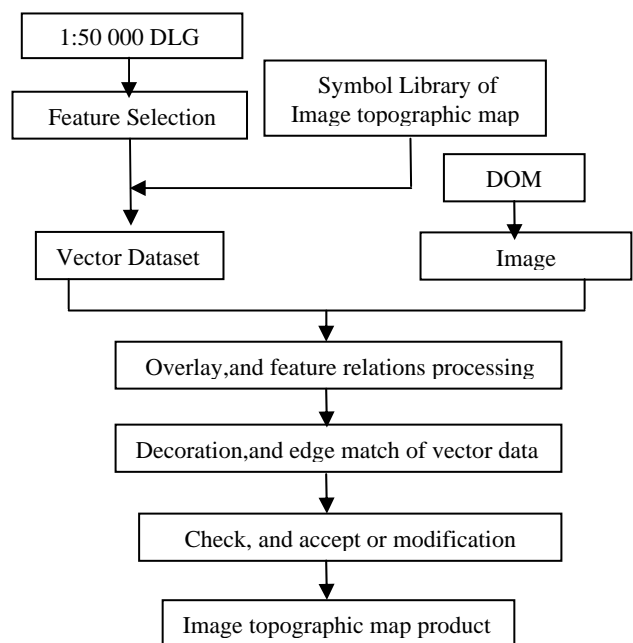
1:50 000 DLG

Feature Selection

Symbol Library of Image topographic map

DOM

Vector Dataset

Image

Overlay,and feature relations processing

Decoration,and edge match of vector data

Check, and accept or modification

Image topographic map product